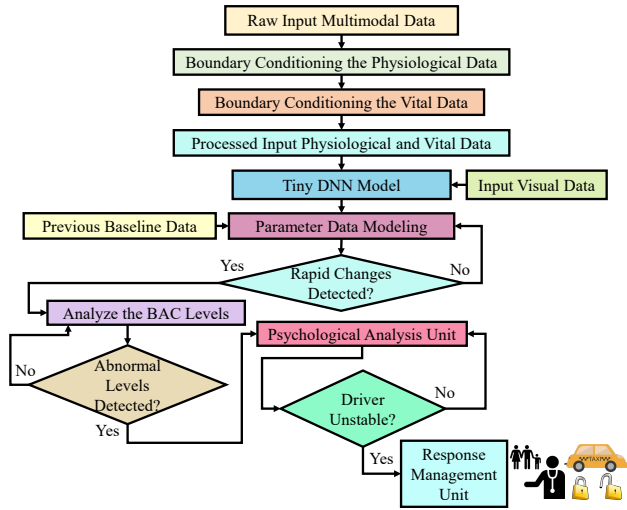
Raw Input Multimodal Data

Boundary Conditioning the Physiological Data

Boundary Conditioning the Vital Data

Processed Input Physiological and Vital Data

Tiny DNN Model

Input Visual Data

Previous Baseline Data

Parameter Data Modeling

Yes

Rapid Changes Detected?

No

Analyze the BAC Levels

Psychological Analysis Unit

No

Abnormal Levels Detected?

Driver Unstable?

No

Yes

Yes

Response Management Unit

TAXI